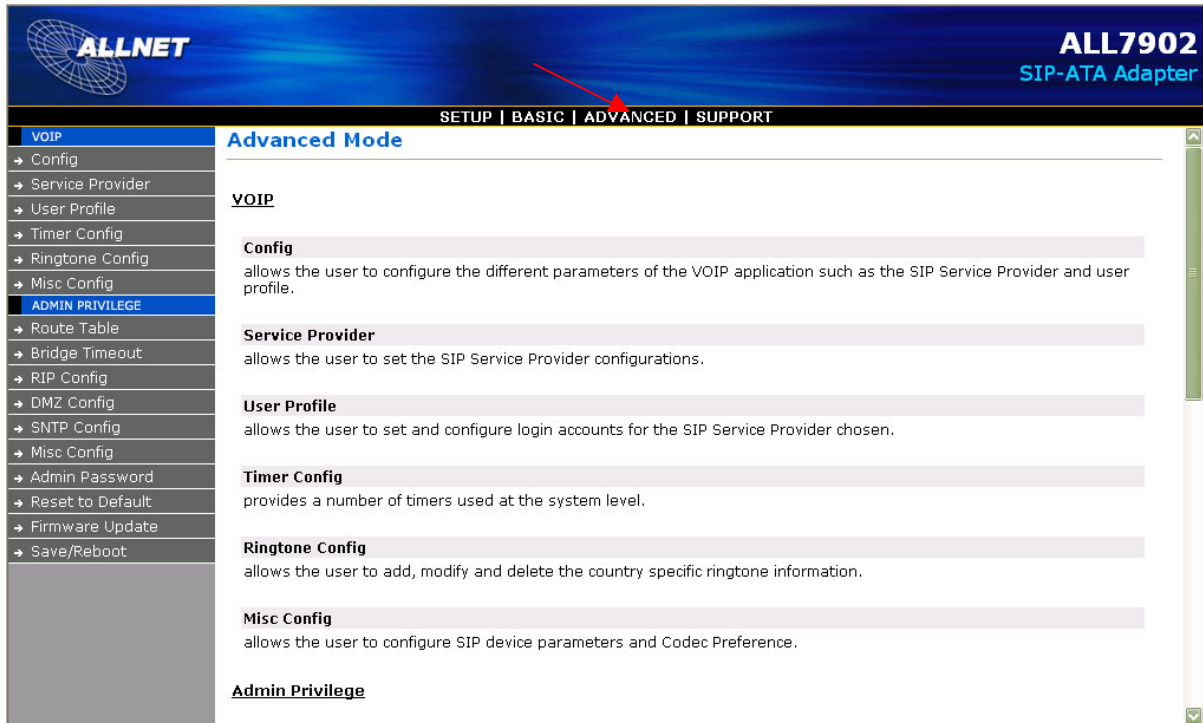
ALLNET

ALL7902
SIP-ATA Adapter

SETUP | BASIC | ADVANCED | SUPPORT

VOIP
Config
Service Provider
User Profile
Timer Config
Ringtone Config
Misc Config
ADMIN PRIVILEGE
Route Table
Bridge Timeout
RIP Config
DMZ Config
SNTP Config
Misc Config
Admin Password
Reset to Default
Firmware Update
Save/Reboot

Advanced Mode

VOIP

Config
allows the user to configure the different parameters of the VOIP application such as the SIP Service Provider and user profile.

Service Provider
allows the user to set the SIP Service Provider configurations.

User Profile
allows the user to set and configure login accounts for the SIP Service Provider chosen.

Timer Config
provides a number of timers used at the system level.

Ringtone Config
allows the user to add, modify and delete the country specific ringtone information.

Misc Config
allows the user to configure SIP device parameters and Codec Preference.

Admin Privilege